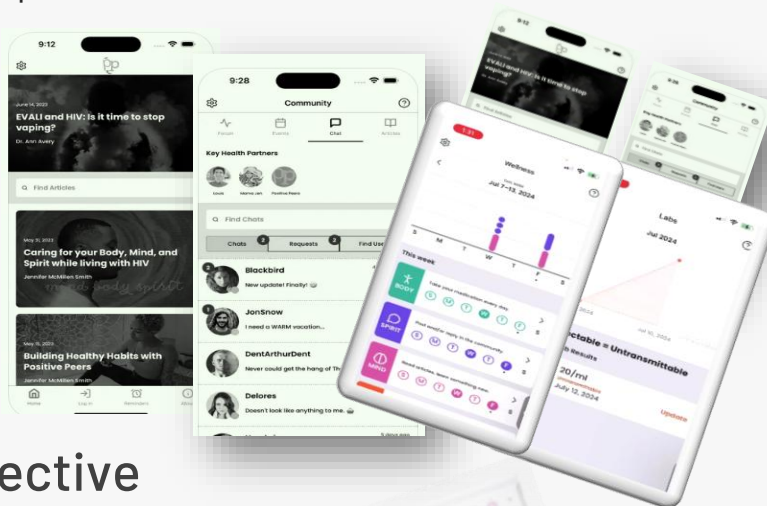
9:12

June 14, 2023
EVALI and HIV: Is it time to stop vaping?
Dr. Ann Avery

Find Articles

May 31, 2023
Caring for your Body, Mind, and Spirit while living with HIV
Jennifer McMillen Smith

May 31, 2023
Building Healthy Habits with Positive Peers
Jennifer McMillen Smith

Home
Log In
Reminders

9:28
Community
Forum
Events
Chat
Articles
Key Health Partners
Louis
Positive Peers
Find Chats
Chats 2
Requests 2
Find Us
Blackbird
New update! Finally!
JonSnow
I need a WARM vacation...
DentArthurDent
Never could get the hang of Th
Delores
Doesn't look like anything to me.

Wellness
Jul 7–13, 2024
S M T W T F S
This week:
BODY
Take your medication every day
SPIRIT
Post and/or reply in the community
MIND
Read articles, learn something new

Labs
Jul 2024
Jul 10, 2024
ctable = Untransmittable
Results
20/ml
July 12, 2024
Update

ective